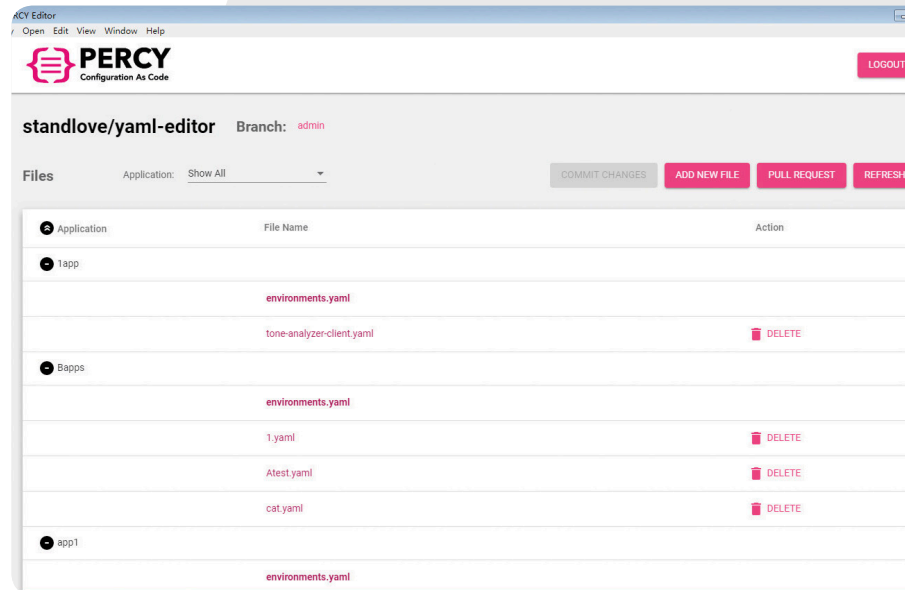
RCY Editor
y Open Edit View Window Help

PERCY
Configuration As Code

LOGOUT

standlove/yaml-editor Branch: admin

Files Application: Show All

COMMIT CHANGES ADD NEW FILE PULL REQUEST REFRESH

| Application | File Name | Action |
|---|---|---|
| 1app | | |
| | environments.yaml | |
| | tone-analyzer-client.yaml | DELETE |
| Bapps | | |
| | environments.yaml | |
| | 1.yaml | DELETE |
| | Atest.yaml | DELETE |
| | cat.yaml | DELETE |
| app1 | | |
| | environments.yaml | |